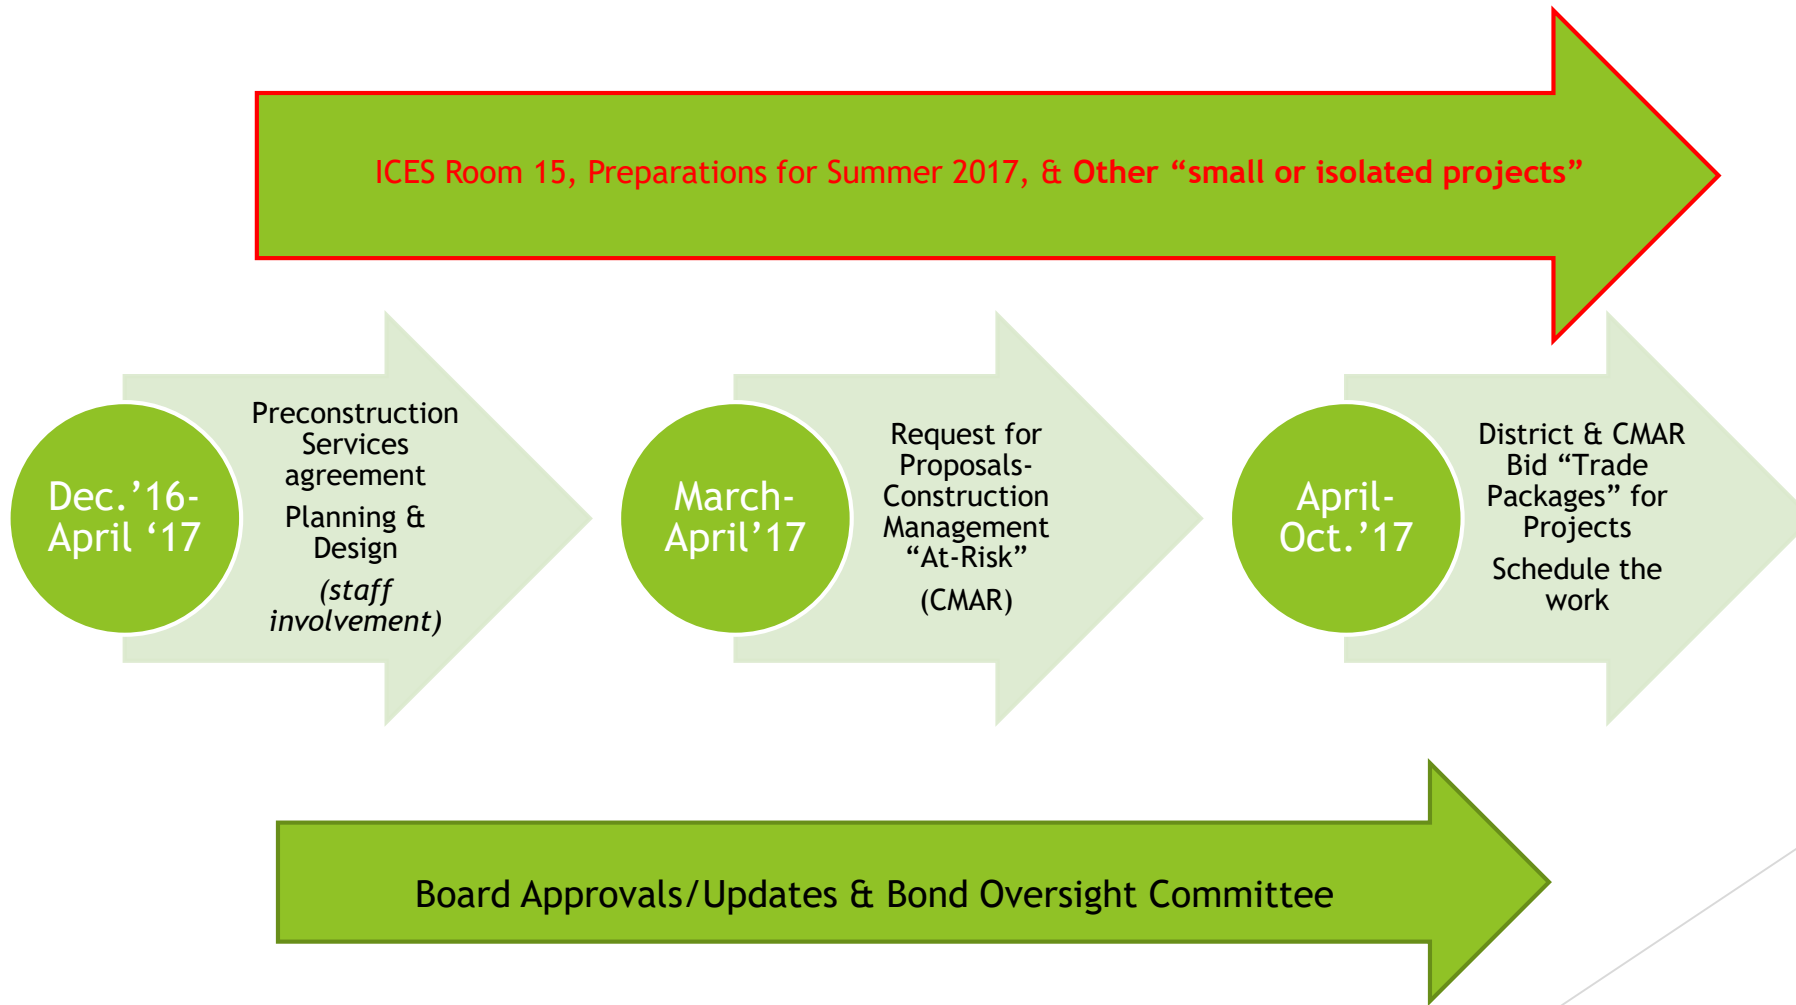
ICES Room 15, Preparations for Summer 2017, & **Other "small or isolated projects"**

Dec.'16-April '17

Preconstruction Services agreement

Planning & Design

*(staff involvement)*

March-April'17

Request for Proposals-Construction Management "At-Risk"

(CMAR)

April-Oct.'17

District & CMAR Bid "Trade Packages" for Projects

Schedule the work

Board Approvals/Updates & Bond Oversight Committee